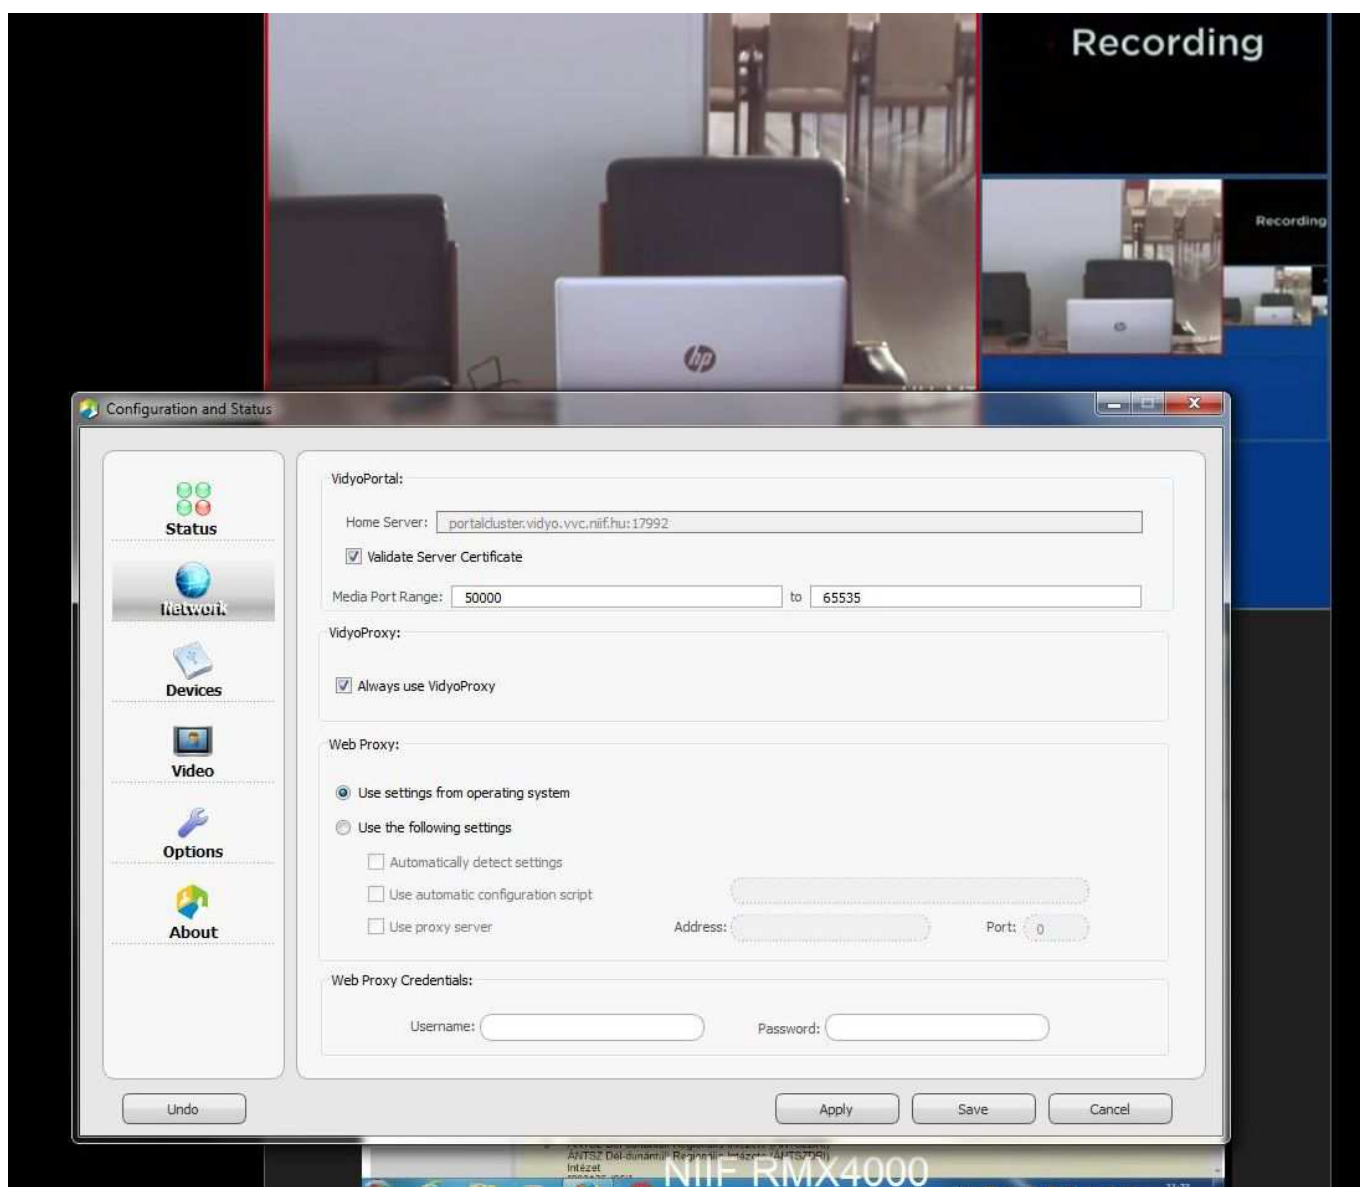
Recording

Recording

hp

Configuration and Status

Status

Network

Devices

Video

Options

About

VidyoPortal:

Home Server: portalcluster.vidyo.vvc.niif.hu:17992

Validate Server Certificate

Media Port Range: 50000 to 65535

VidyoProxy:

Always use VidyoProxy

Web Proxy:

Use settings from operating system

Use the following settings

Automatically detect settings

Use automatic configuration script

Use proxy server Address: Port: 0

Web Proxy Credentials:

Username: Password:

Undo

Apply Save Cancel

ÁNTSZ Dél-dunántúli Regionális Intézete (ÁNTSZDRI)
Intézet

NIIF RMX4000